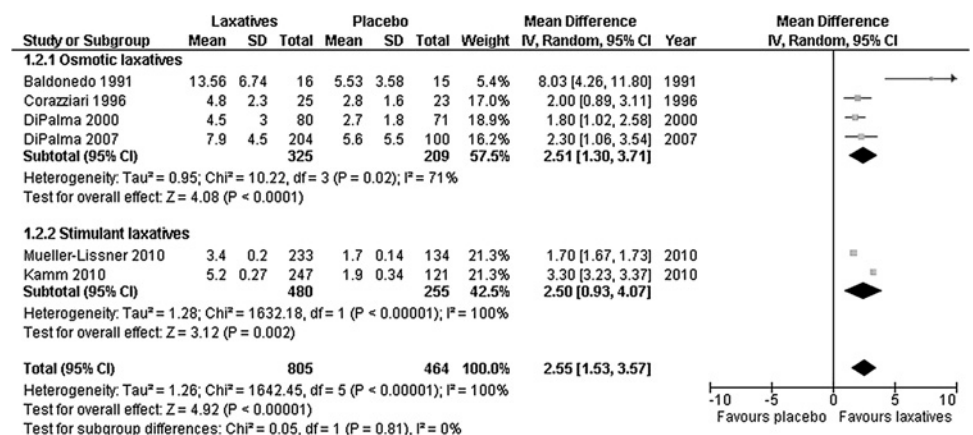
| Study or Subgroup | Laxatives Mean | Laxatives SD | Laxatives Total | Placebo Mean | Placebo SD | Placebo Total | Weight | Mean Difference IV, Random, 95% CI | Year |
|---|---|---|---|---|---|---|---|---|---|
| **1.2.1 Osmotic laxatives** | | | | | | | | | |
| Baldonedo 1991 | 13.56 | 6.74 | 16 | 5.53 | 3.58 | 15 | 5.4% | 8.03 [4.26, 11.80] | 1991 |
| Corazziari 1996 | 4.8 | 2.3 | 25 | 2.8 | 1.6 | 23 | 17.0% | 2.00 [0.89, 3.11] | 1996 |
| DiPalma 2000 | 4.5 | 3 | 80 | 2.7 | 1.8 | 71 | 18.9% | 1.80 [1.02, 2.58] | 2000 |
| DiPalma 2007 | 7.9 | 4.5 | 204 | 5.6 | 5.5 | 100 | 16.2% | 2.30 [1.06, 3.54] | 2007 |
| **Subtotal (95% CI)** | | | **325** | | | **209** | **57.5%** | **2.51 [1.30, 3.71]** | |

Heterogeneity: Tau² = 0.95; Chi² = 10.22, df = 3 (P = 0.02); I² = 71%
Test for overall effect: Z = 4.08 (P < 0.0001)

| Study or Subgroup | Laxatives Mean | Laxatives SD | Laxatives Total | Placebo Mean | Placebo SD | Placebo Total | Weight | Mean Difference IV, Random, 95% CI | Year |
|---|---|---|---|---|---|---|---|---|---|
| **1.2.2 Stimulant laxatives** | | | | | | | | | |
| Mueller-Lissner 2010 | 3.4 | 0.2 | 233 | 1.7 | 0.14 | 134 | 21.3% | 1.70 [1.67, 1.73] | 2010 |
| Kamm 2010 | 5.2 | 0.27 | 247 | 1.9 | 0.34 | 121 | 21.3% | 3.30 [3.23, 3.37] | 2010 |
| **Subtotal (95% CI)** | | | **480** | | | **255** | **42.5%** | **2.50 [0.93, 4.07]** | |

Heterogeneity: Tau² = 1.28; Chi² = 1632.18, df = 1 (P < 0.00001); I² = 100%
Test for overall effect: Z = 3.12 (P = 0.002)

**Total (95% CI)** **805** **464** **100.0%** **2.55 [1.53, 3.57]**
Heterogeneity: Tau² = 1.26; Chi² = 1642.45, df = 5 (P < 0.00001); I² = 100%
Test for overall effect: Z = 4.92 (P < 0.00001)
Test for subgroup differences: Chi² = 0.05, df = 1 (P = 0.81), I² = 0%

Mean Difference
IV, Random, 95% CI

-10 -5 0 5 10
Favours placebo Favours laxatives